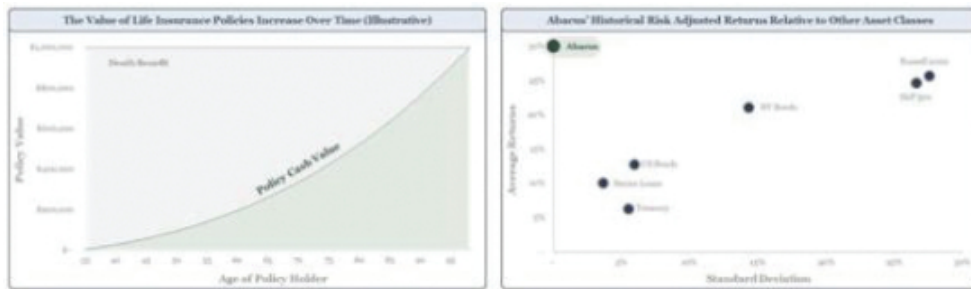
The Value of Life Insurance Policies Increase Over Time (Illustrative)

$1,000,000
$800,000
$600,000
$400,000
$200,000
$-

Death Benefit

Policy Cash Value

Policy Value

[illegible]

Age of Policy Holder

Abacus' Historical Risk Adjusted Returns Relative to Other Asset Classes

Abacus

Russell 2000

S&P 500

HY Bonds

US Bonds

Senior Loans

Treasury

Average Returns

Standard Deviation